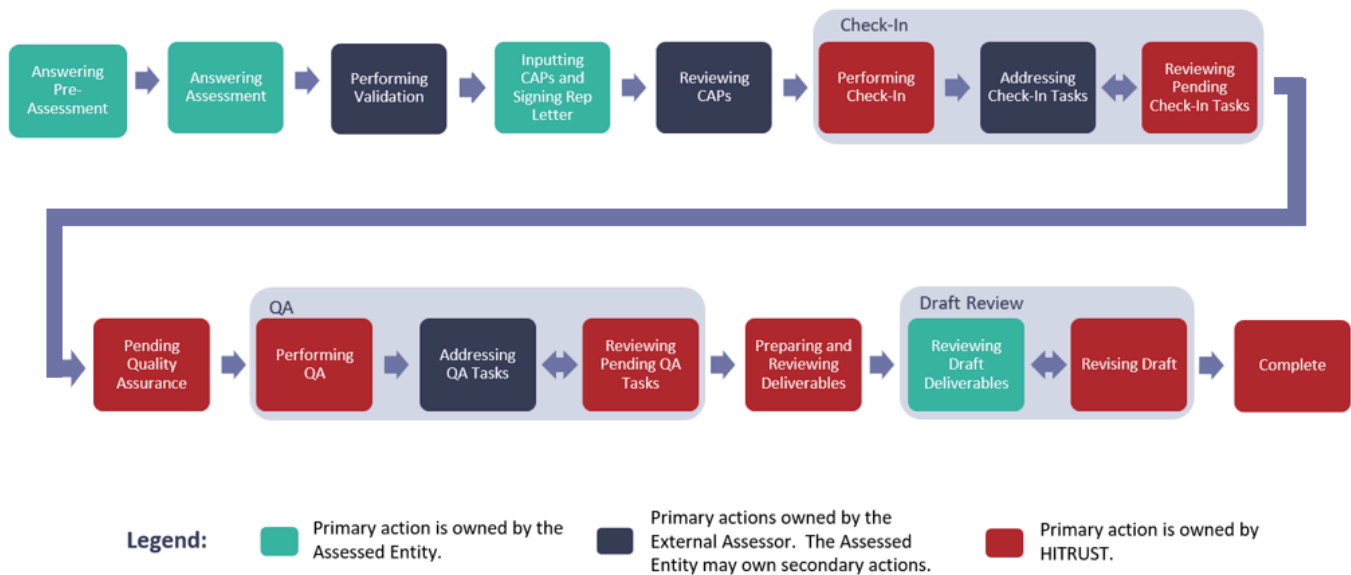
Answering Pre-Assessment

Answering Assessment

Performing Validation

Inputting CAPs and Signing Rep Letter

Reviewing CAPs

Check-In

Performing Check-In

Addressing Check-In Tasks

Reviewing Pending Check-In Tasks

Pending Quality Assurance

QA

Performing QA

Addressing QA Tasks

Reviewing Pending QA Tasks

Preparing and Reviewing Deliverables

Draft Review

Reviewing Draft Deliverables

Revising Draft

Complete

Legend:

Primary action is owned by the Assessed Entity.

Primary actions owned by the External Assessor. The Assessed Entity may own secondary actions.

Primary action is owned by HITRUST.